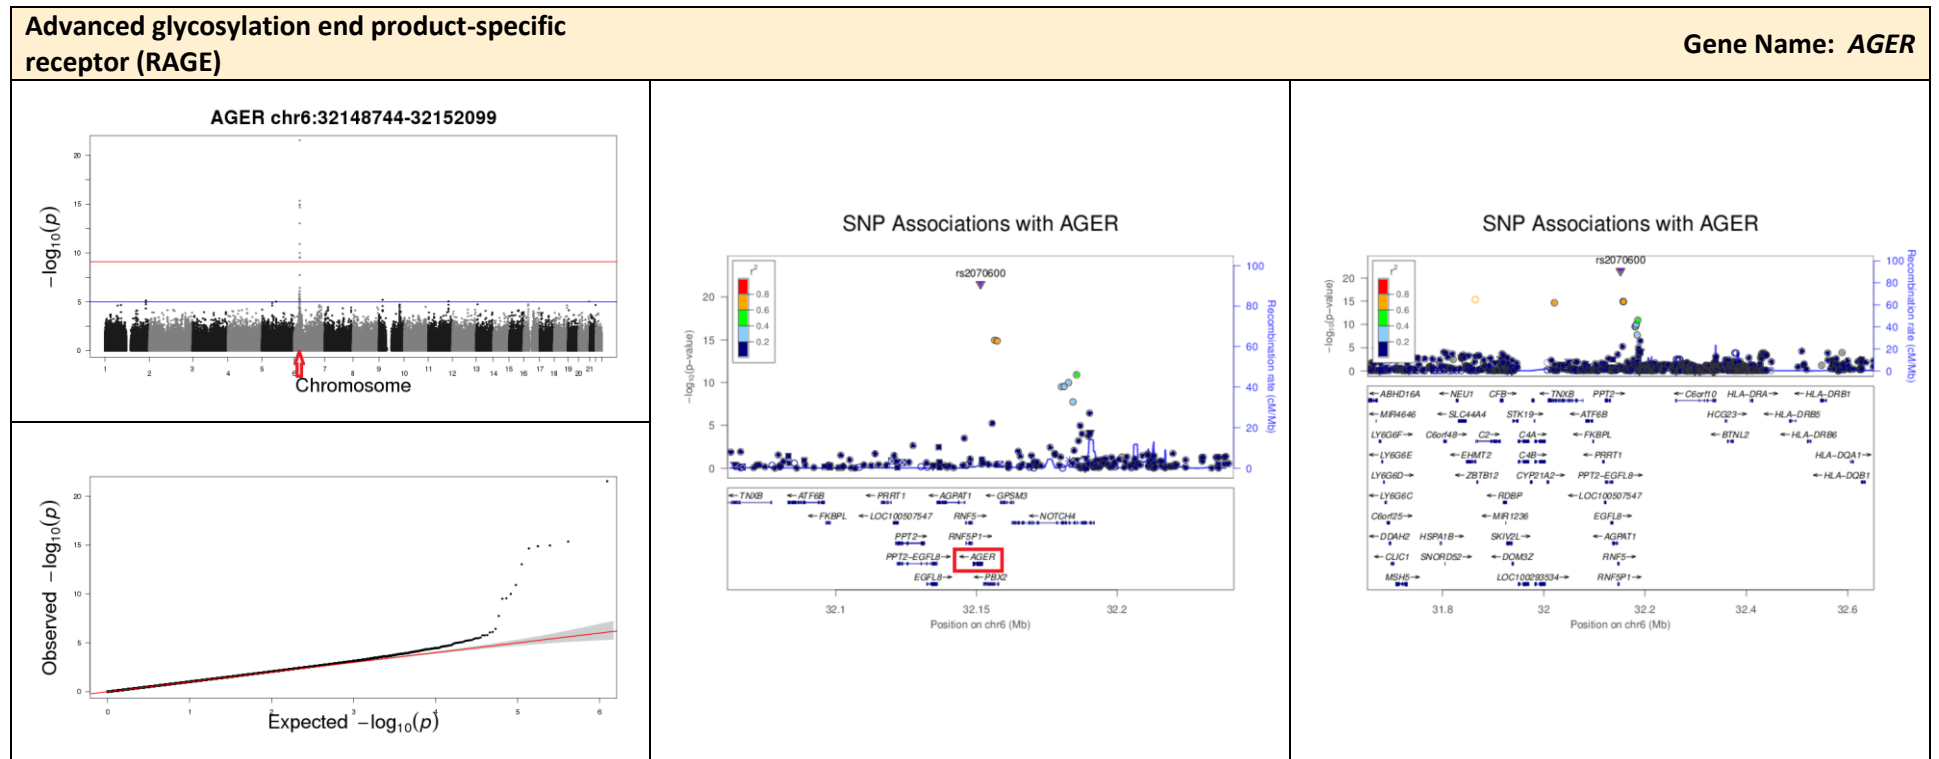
Advanced glycosylation end product-specific receptor (RAGE)

Gene Name: *AGER*

AGER chr6:32148744-32152099

$-\log_{10}(p)$

20 15 10 5 0

1 2 3 4 5 6 7 8 9 10 11 12 13 14 15 16 17 18 19 20 21

Chromosome

Observed $-\log_{10}(p)$

20 15 10 5 0

0 1 2 3 4 5 6

Expected $-\log_{10}(p)$

SNP Associations with AGER

$r^2$ 0.8 0.6 0.4 0.2

rs2070600

$-\log_{10}$(p-value)

20 15 10 5 0

100 80 60 40 20 0

Recombination rate (cM/Mb)

TNXB ATF6B PRRT1 AGPAT1 GPSM3 FKBPL LOC100507547 RNF5 NOTCH4 PPT2 RNF5P1 PPT2-EGFL8 AGER EGFL8 PBX2

32.1 32.15 32.2

Position on chr6 (Mb)

SNP Associations with AGER

$r^2$ 0.8 0.6 0.4 0.2

rs2070600

$-\log_{10}$(p-value)

20 15 10 5 0

100 80 60 40 20 0

Recombination rate (cM/Mb)

ABHD16A NEU1 CFB TNXB PPT2 C6orf10 HLA-DRA HLA-DRB1 MIR4646 SLC44A4 STK19 ATF6B HCG23 HLA-DRB5 LY6G6F C6orf48 C2 C4A FKBPL BTNL2 HLA-DRB6 LY6G6E EHMT2 C4B PRRT1 HLA-DQA1 LY6G6D ZBTB12 CYP21A2 PPT2-EGFL8 HLA-DQB1 LY6G6C RDBP LOC100507547 C6orf25 MIR1236 EGFL8 DDAH2 HSPA1B SKIV2L AGPAT1 CLIC1 SNORD52 DOM3Z RNF5 MSH5 LOC100293534 RNF5P1

31.8 32 32.2 32.4 32.6

Position on chr6 (Mb)